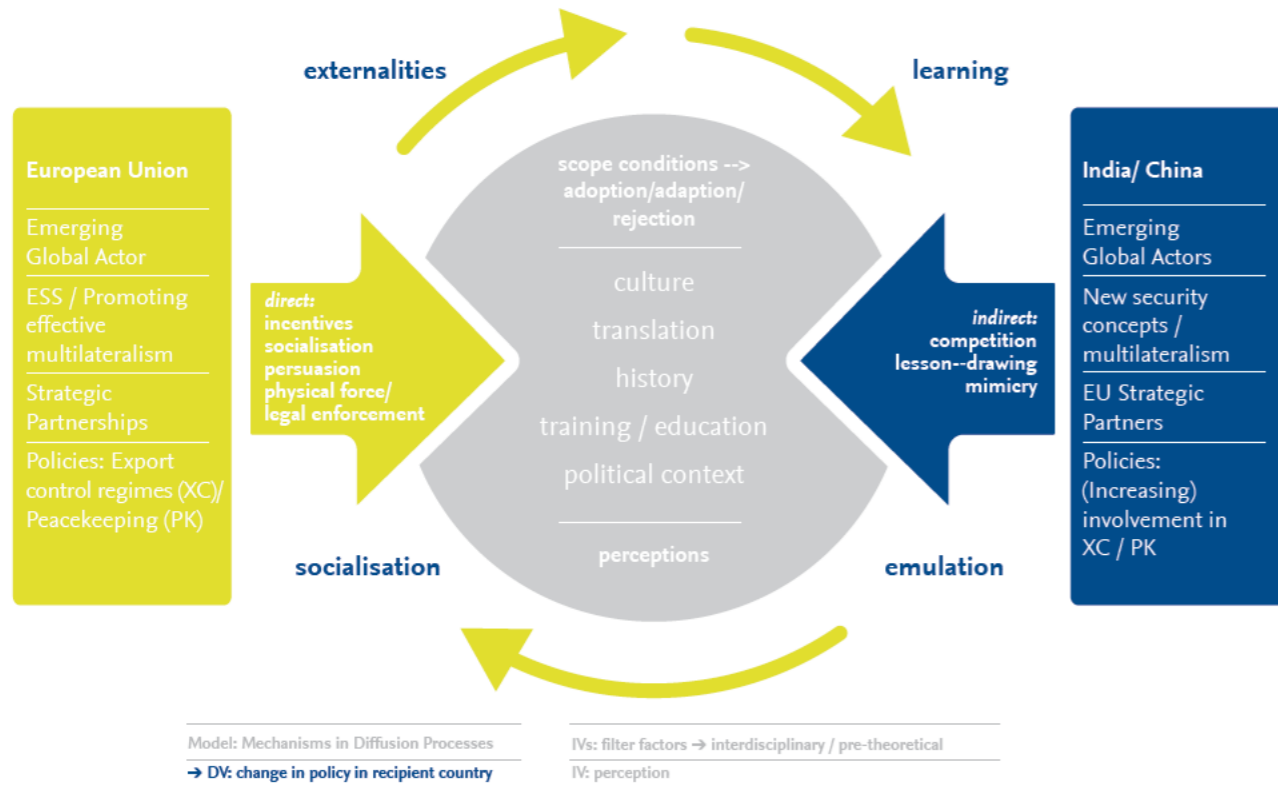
externalities

learning

European Union

Emerging Global Actor

ESS / Promoting effective multilateralism

Strategic Partnerships

Policies: Export control regimes (XC)/ Peacekeeping (PK)

scope conditions --> adoption/adaption/ rejection

culture
translation
history
training / education
political context

perceptions

direct:
incentives
socialisation
persuasion
physical force/ legal enforcement

indirect:
competition
lesson--drawing
mimicry

India/ China

Emerging Global Actors

New security concepts / multilateralism

EU Strategic Partners

Policies: (Increasing) involvement in XC / PK

socialisation

emulation

Model: Mechanisms in Diffusion Processes

→ DV: change in policy in recipient country

IVs: filter factors → interdisciplinary / pre-theoretical

IV: perception